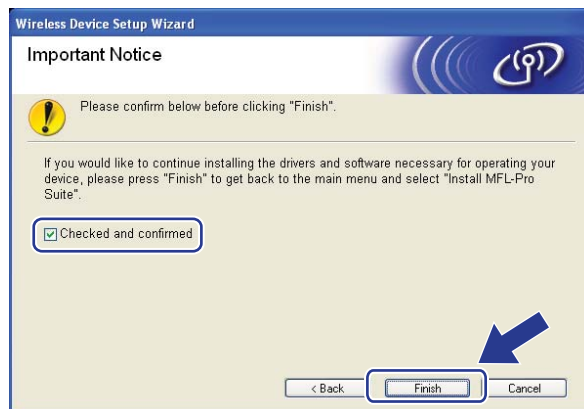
Wireless Device Setup Wizard

Important Notice

Please confirm below before clicking "Finish".

If you would like to continue installing the drivers and software necessary for operating your device, please press "Finish" to get back to the main menu and select "Install MFL-Pro Suite".

Checked and confirmed

< Back

Finish

Cancel